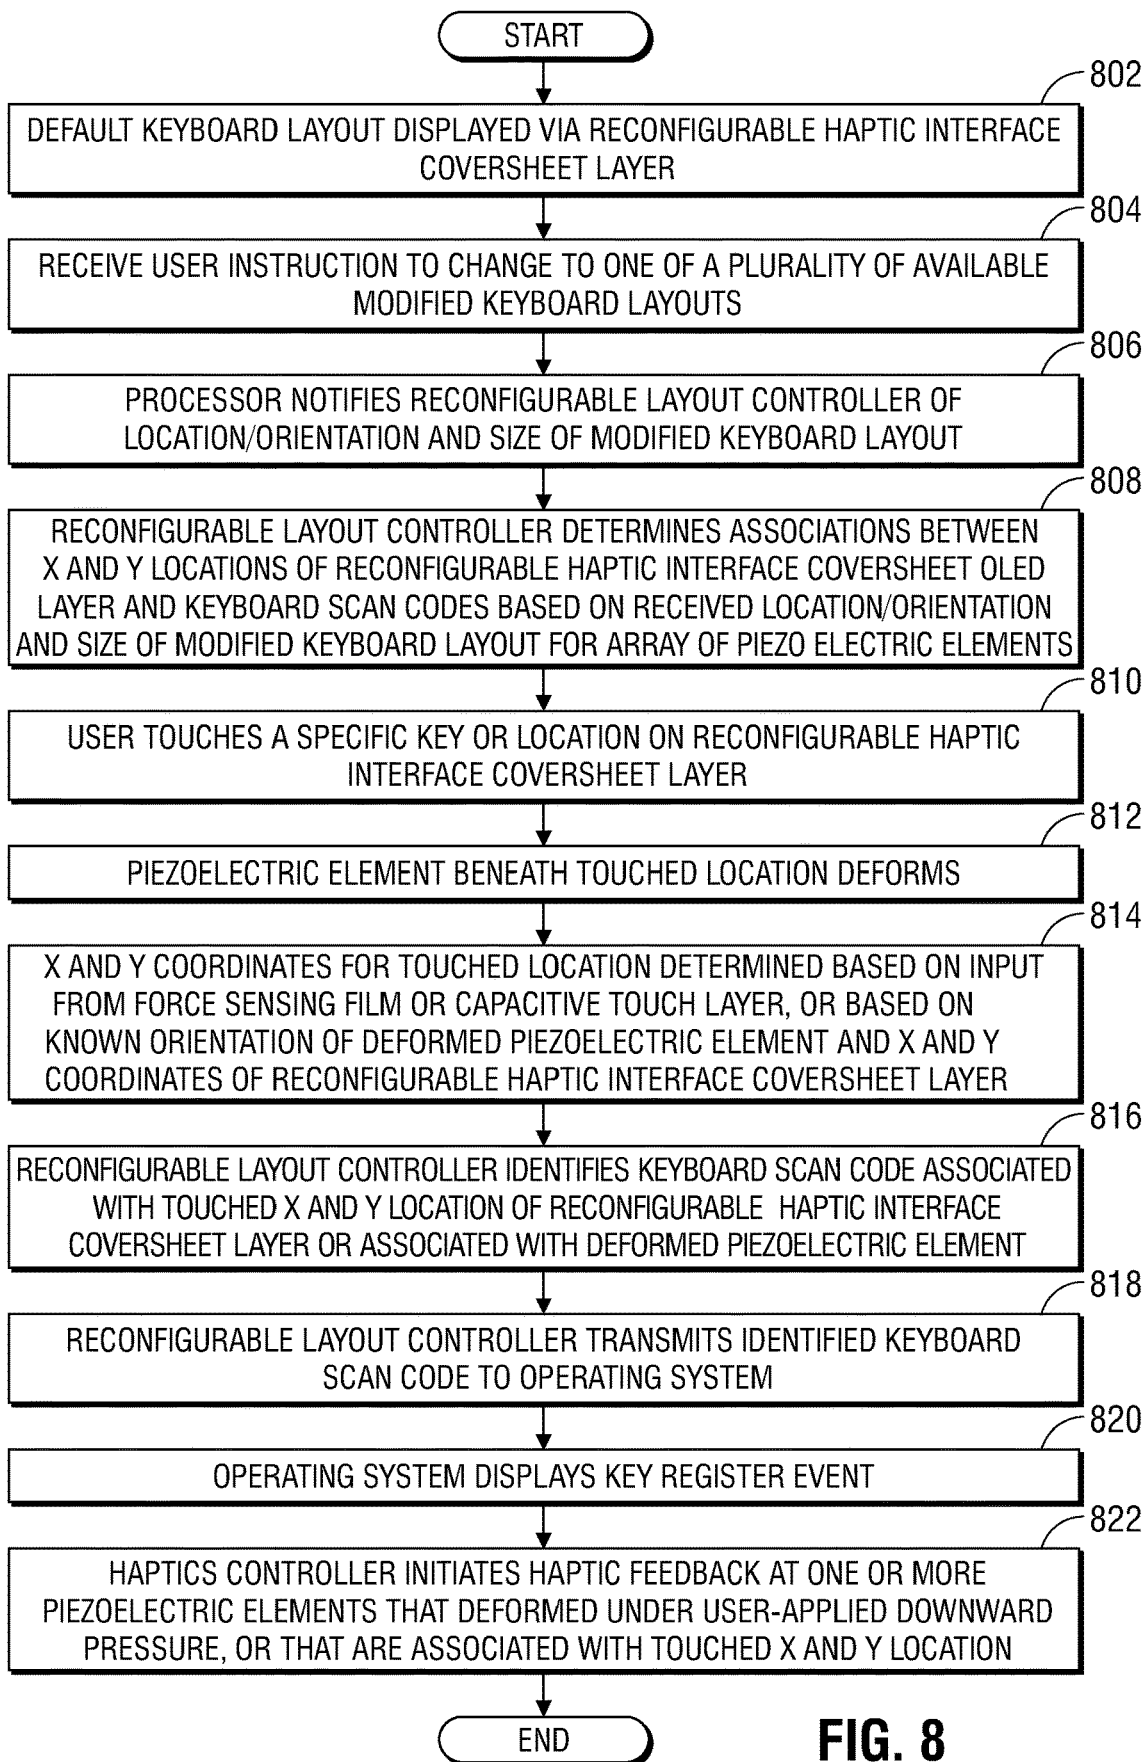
START

802

DEFAULT KEYBOARD LAYOUT DISPLAYED VIA RECONFIGURABLE HAPTIC INTERFACE COVERSHEET LAYER

804

RECEIVE USER INSTRUCTION TO CHANGE TO ONE OF A PLURALITY OF AVAILABLE MODIFIED KEYBOARD LAYOUTS

806

PROCESSOR NOTIFIES RECONFIGURABLE LAYOUT CONTROLLER OF LOCATION/ORIENTATION AND SIZE OF MODIFIED KEYBOARD LAYOUT

808

RECONFIGURABLE LAYOUT CONTROLLER DETERMINES ASSOCIATIONS BETWEEN X AND Y LOCATIONS OF RECONFIGURABLE HAPTIC INTERFACE COVERSHEET OLED LAYER AND KEYBOARD SCAN CODES BASED ON RECEIVED LOCATION/ORIENTATION AND SIZE OF MODIFIED KEYBOARD LAYOUT FOR ARRAY OF PIEZO ELECTRIC ELEMENTS

810

USER TOUCHES A SPECIFIC KEY OR LOCATION ON RECONFIGURABLE HAPTIC INTERFACE COVERSHEET LAYER

812

PIEZOELECTRIC ELEMENT BENEATH TOUCHED LOCATION DEFORMS

814

X AND Y COORDINATES FOR TOUCHED LOCATION DETERMINED BASED ON INPUT FROM FORCE SENSING FILM OR CAPACITIVE TOUCH LAYER, OR BASED ON KNOWN ORIENTATION OF DEFORMED PIEZOELECTRIC ELEMENT AND X AND Y COORDINATES OF RECONFIGURABLE HAPTIC INTERFACE COVERSHEET LAYER

816

RECONFIGURABLE LAYOUT CONTROLLER IDENTIFIES KEYBOARD SCAN CODE ASSOCIATED WITH TOUCHED X AND Y LOCATION OF RECONFIGURABLE HAPTIC INTERFACE COVERSHEET LAYER OR ASSOCIATED WITH DEFORMED PIEZOELECTRIC ELEMENT

818

RECONFIGURABLE LAYOUT CONTROLLER TRANSMITS IDENTIFIED KEYBOARD SCAN CODE TO OPERATING SYSTEM

820

OPERATING SYSTEM DISPLAYS KEY REGISTER EVENT

822

HAPTICS CONTROLLER INITIATES HAPTIC FEEDBACK AT ONE OR MORE PIEZOELECTRIC ELEMENTS THAT DEFORMED UNDER USER-APPLIED DOWNWARD PRESSURE, OR THAT ARE ASSOCIATED WITH TOUCHED X AND Y LOCATION

END

FIG. 8